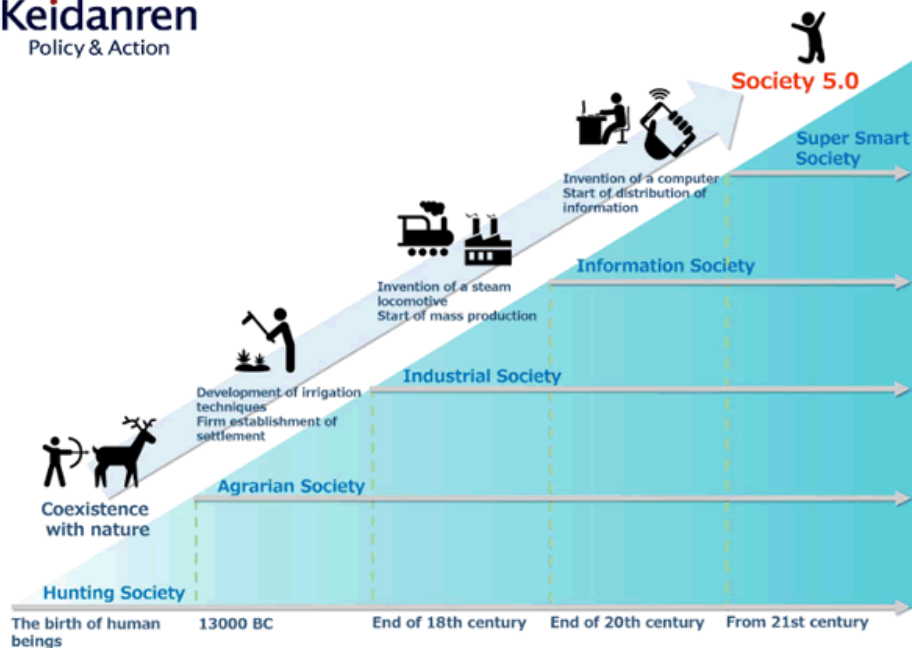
Keidanren
Policy & Action

Society 5.0

Super Smart Society

Invention of a computer
Start of distribution of information

Information Society

Invention of a steam locomotive
Start of mass production

Industrial Society

Development of irrigation techniques
Firm establishment of settlement

Agrarian Society

Coexistence with nature

Hunting Society

The birth of human beings

13000 BC

End of 18th century

End of 20th century

From 21st century